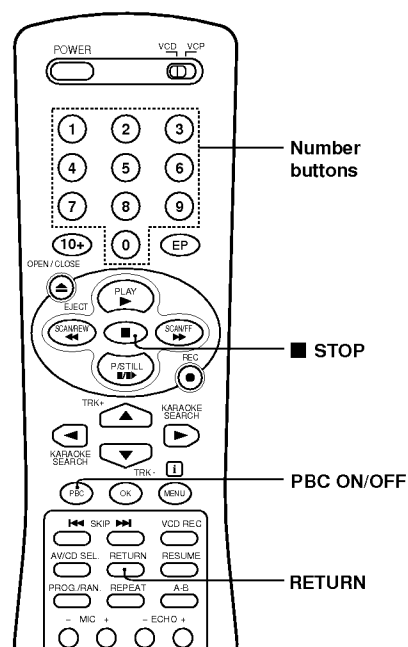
POWER

VCD VCP

1 2 3
4 5 6
7 8 9
10+ 0 EP

Number buttons

OPEN / CLOSE

EJECT

PLAY

SCAN/REW

SCAN/FF

P/STILL

REC

■ STOP

TRK+

KARAOKE SEARCH

KARAOKE SEARCH

TRK-

i

PBC

OK

MENU

PBC ON/OFF

SKIP

VCD REC

AV/CD SEL.

RETURN

RESUME

PROG./RAN.

REPEAT

A-B

RETURN

– MIC +

– ECHO +